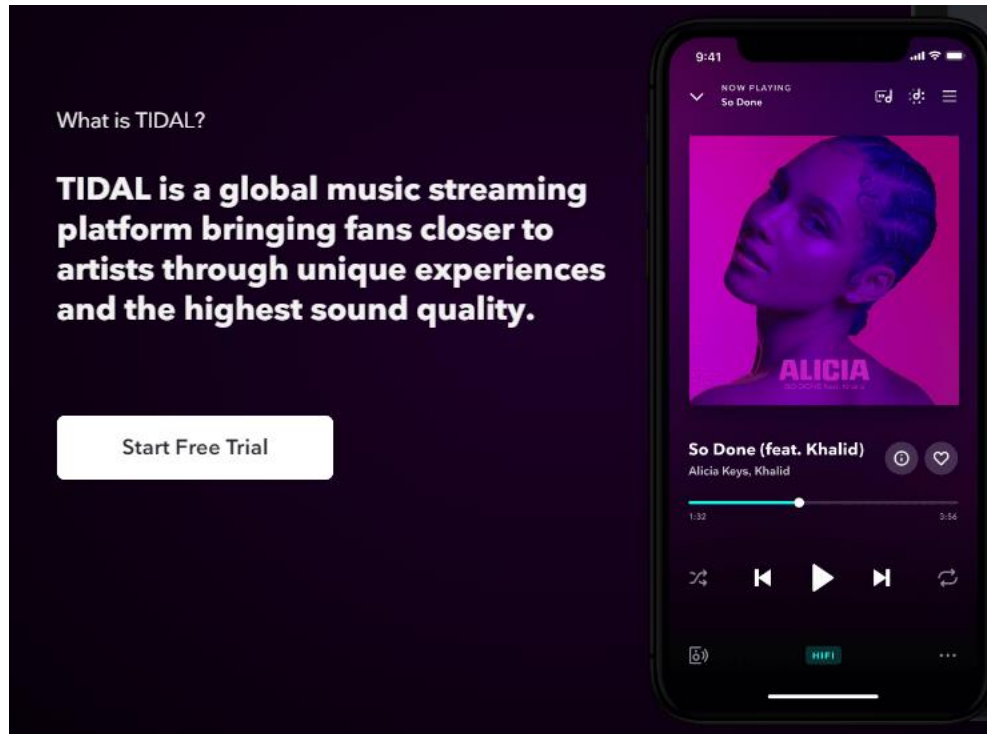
What is TIDAL?

TIDAL is a global music streaming platform bringing fans closer to artists through unique experiences and the highest sound quality.

Start Free Trial

9:41

NOW PLAYING
So Done

ALICIA
SO DONE feat. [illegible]

So Done (feat. Khalid)
Alicia Keys, Khalid

1:32
3:56

HIFI